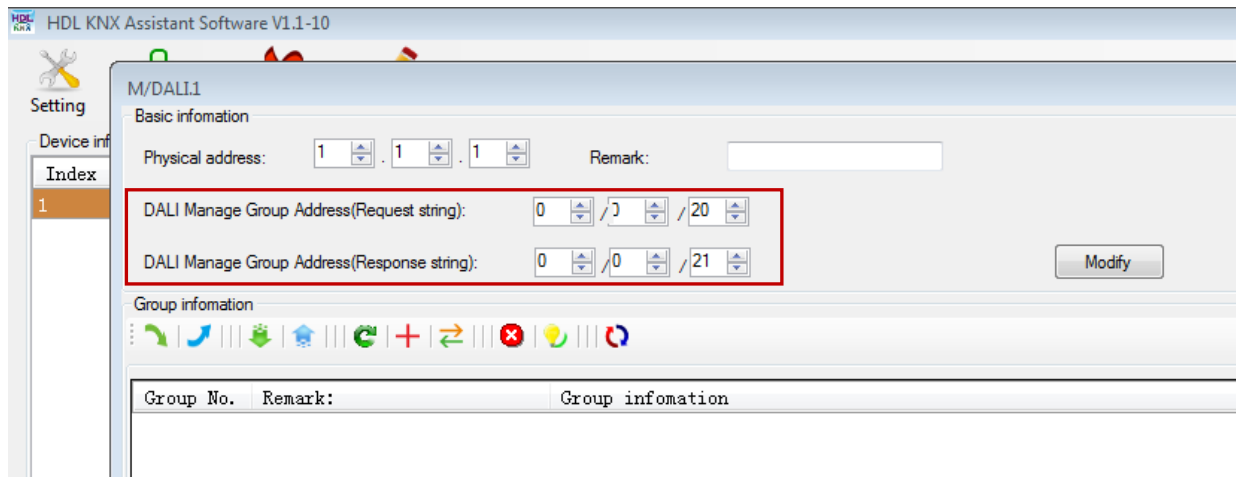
HDL KNX Assistant Software V1.1-10

Setting

Device inf

| Index |
|---|
| 1 |

M/DALI.1

Basic infomation

Physical address: 1 . 1 . 1

Remark:

DALI Manage Group Address(Request string): 0 / 0 / 20

DALI Manage Group Address(Response string): 0 / 0 / 21

Modify

Group infomation

| Group No. | Remark: | Group infomation |
|---|---|---|